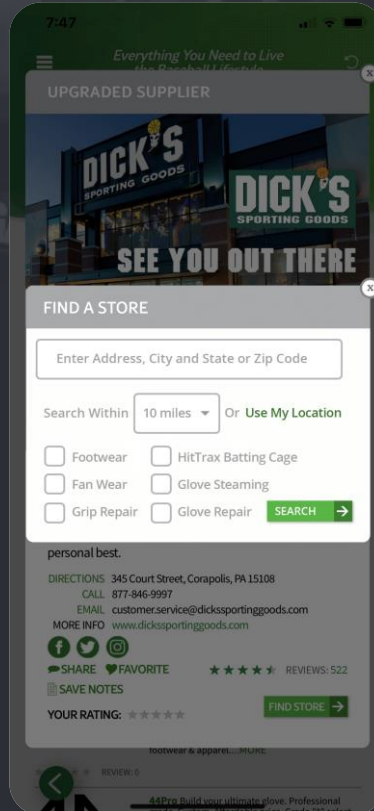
7:47

Everything You Need to Live the Baseball Lifestyle

UPGRADED SUPPLIER

DICK'S SPORTING GOODS

DICK'S SPORTING GOODS

SEE YOU OUT THERE

FIND A STORE

Enter Address, City and State or Zip Code

Search Within 10 miles Or Use My Location

Footwear
HitTrax Batting Cage
Fan Wear
Glove Steaming
Grip Repair
Glove Repair
SEARCH

personal best.

DIRECTIONS 345 Court Street, Corapolis, PA 15108
CALL 877-846-9997
EMAIL customer.service@dickssportinggoods.com
MORE INFO www.dickssportinggoods.com

SHARE FAVORITE REVIEWS: 522
SAVE NOTES
YOUR RATING:
FIND STORE

footwear & apparel....MORE

REVIEW: 0

44Pro Build your ultimate glove. Professional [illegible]